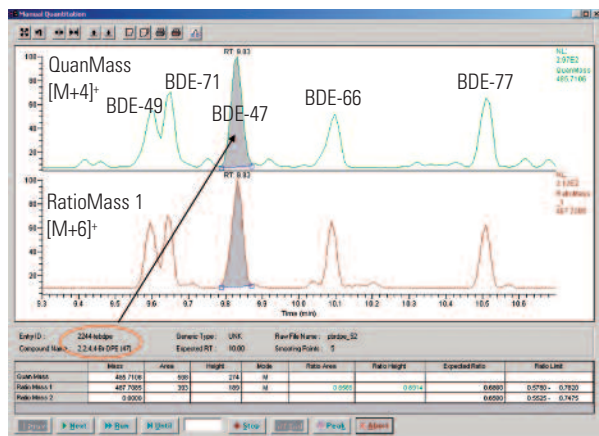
Manual Quantitation

QuanMass
$[M+4]^+$
BDE-49
BDE-71
BDE-47
BDE-66
BDE-77
RT: 9.83
NL: 2.97E2
QuanMass 485.7106

RatioMass 1
$[M+6]^+$
RT: 9.83
NL: 2.13E2
RatioMass 1 487.7085

100
80
60
40
20
0

9.3 9.4 9.5 9.6 9.7 9.8 9.9 10.0 10.1 10.2 10.3 10.4 10.5 10.6 10.7
Time (min)

Entry ID: 2244-tetrabpe
Compound Name: 2,2',4,4'-Br DPE (47)
Generic Type: UNK
Expected RT: 10.00
Raw File Name: pbrdpe_52
Smoothing Points: 5

| | Mass | Area | Height | Mode | Ratio Area | Ratio Height | Expected Ratio | Ratio Limit |
|---|---|---|---|---|---|---|---|---|
| QuanMass | 485.7106 | 688 | 274 | M | | | | |
| RatioMass 1 | 487.7085 | 393 | 189 | M | 0.5683 | 0.6914 | 0.6890 | 0.5760 - 0.7620 |
| RatioMass 2 | 0.0000 | | | | | | 0.6500 | 0.5525 - 0.7475 |

Prev | Next | Run | Until | Stop | Peak | Abort